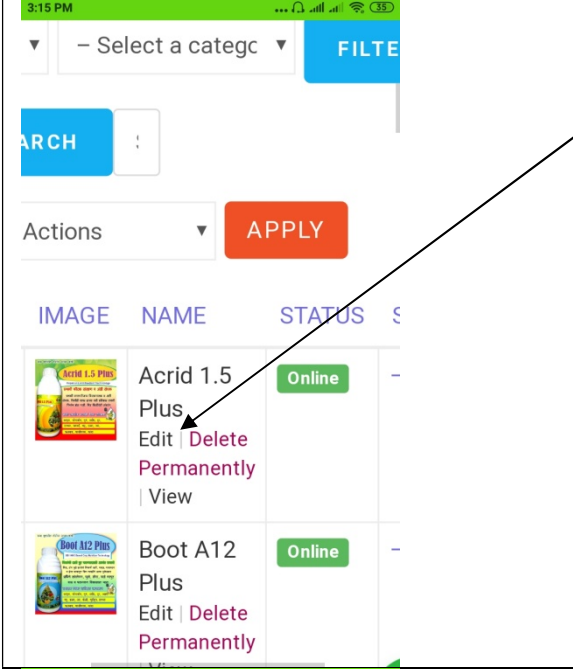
3:15 PM

35

– Select a categc

FILTE

ARCH

Actions

APPLY

| IMAGE | NAME | STATUS |
|---|---|---|
| Acrid 1.5 Plus | Acrid 1.5 Plus Edit \| Delete Permanently \| View | Online |
| Boot A12 Plus | Boot A12 Plus Edit \| Delete Permanently \| View | Online |